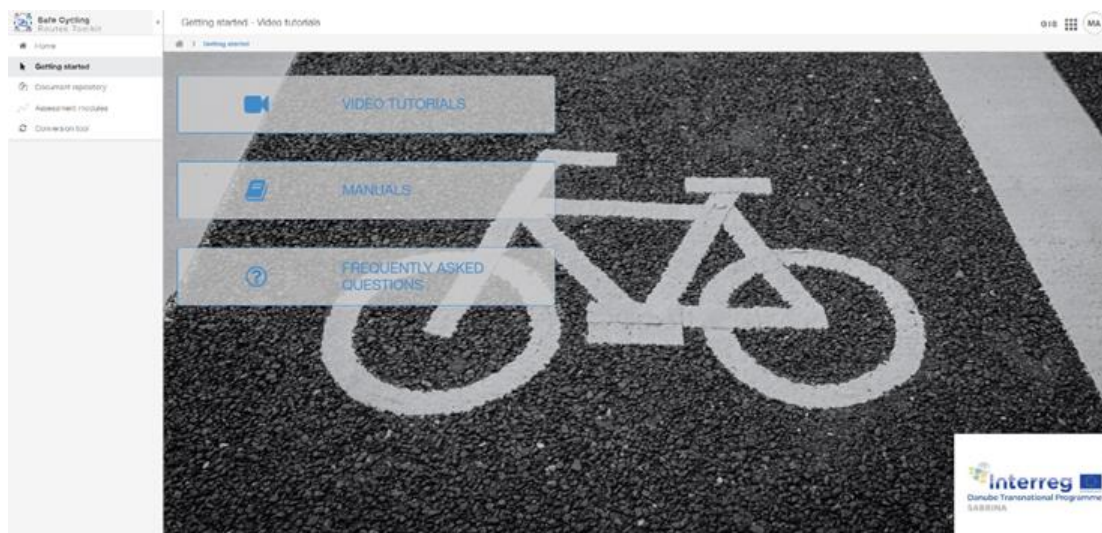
Safe Cycling Routes Toolkit

Home
Getting started
Document repository
Assessment modules
Conversion tool

Getting started - Video tutorials

GIS MA

Getting started

VIDEO TUTORIALS

MANUALS

FREQUENTLY ASKED QUESTIONS

Interreg
Danube Transnational Programme
SABRINA